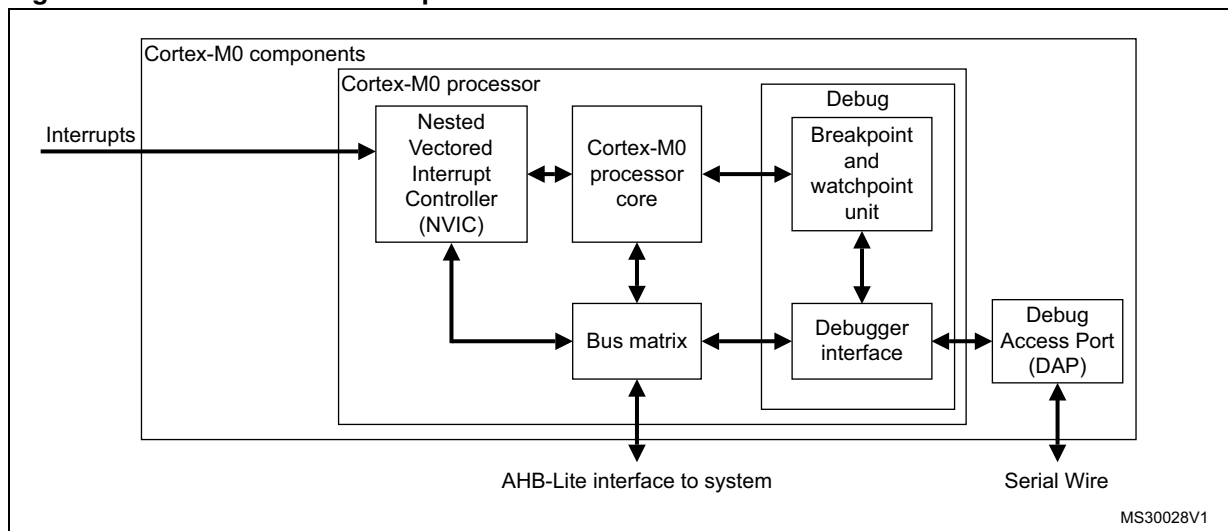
Cortex-M0 components

Cortex-M0 processor

Interrupts

Nested Vectored Interrupt Controller (NVIC)

Cortex-M0 processor core

Debug

Breakpoint and watchpoint unit

Bus matrix

Debugger interface

Debug Access Port (DAP)

AHB-Lite interface to system

Serial Wire

MS30028V1